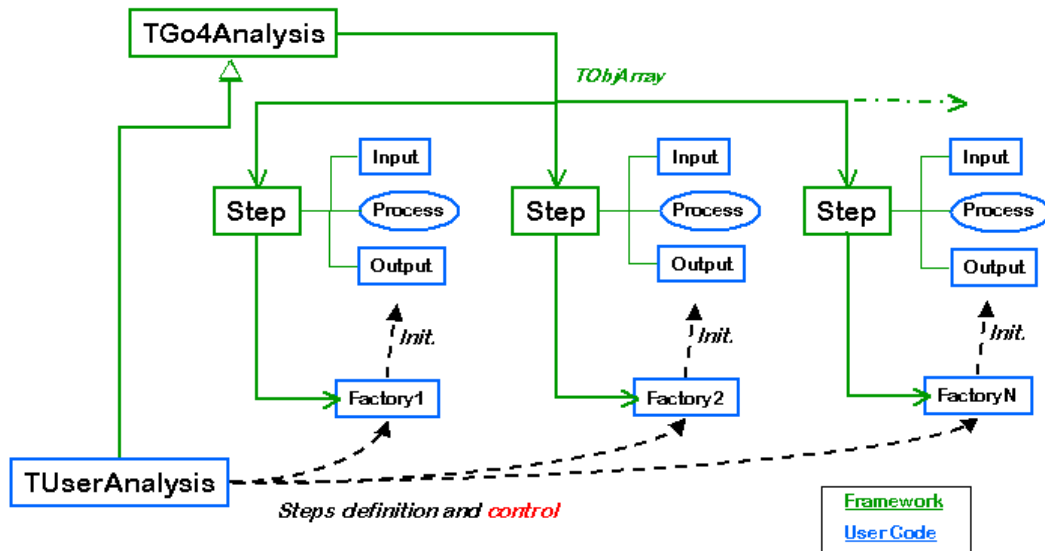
TGo4Analysis

TObjArray

Step
Input
Process
Output
Init.
Factory1

Step
Input
Process
Output
Init.
Factory2

Step
Input
Process
Output
Init.
FactoryN

TUserAnalysis

Steps definition and control

Framework
User Code